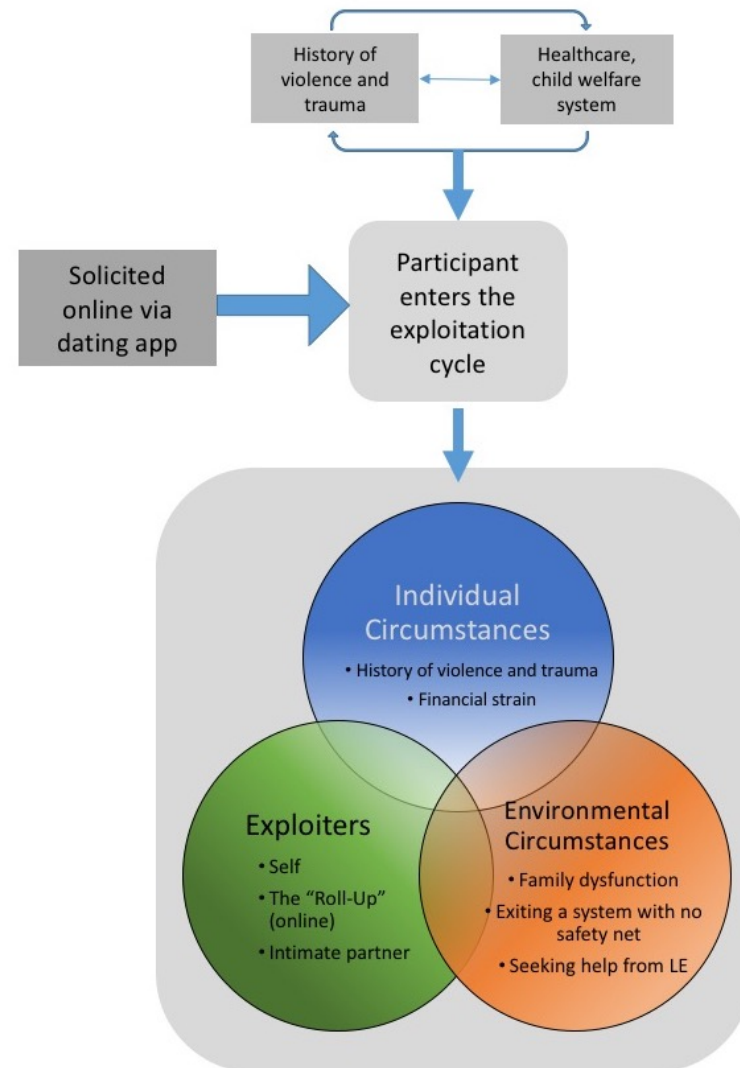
History of violence and trauma

Healthcare, child welfare system

Solicited online via dating app

Participant enters the exploitation cycle

Individual Circumstances
• History of violence and trauma
• Financial strain

Exploiters
• Self
• The "Roll-Up" (online)
• Intimate partner

Environmental Circumstances
• Family dysfunction
• Exiting a system with no safety net
• Seeking help from LE